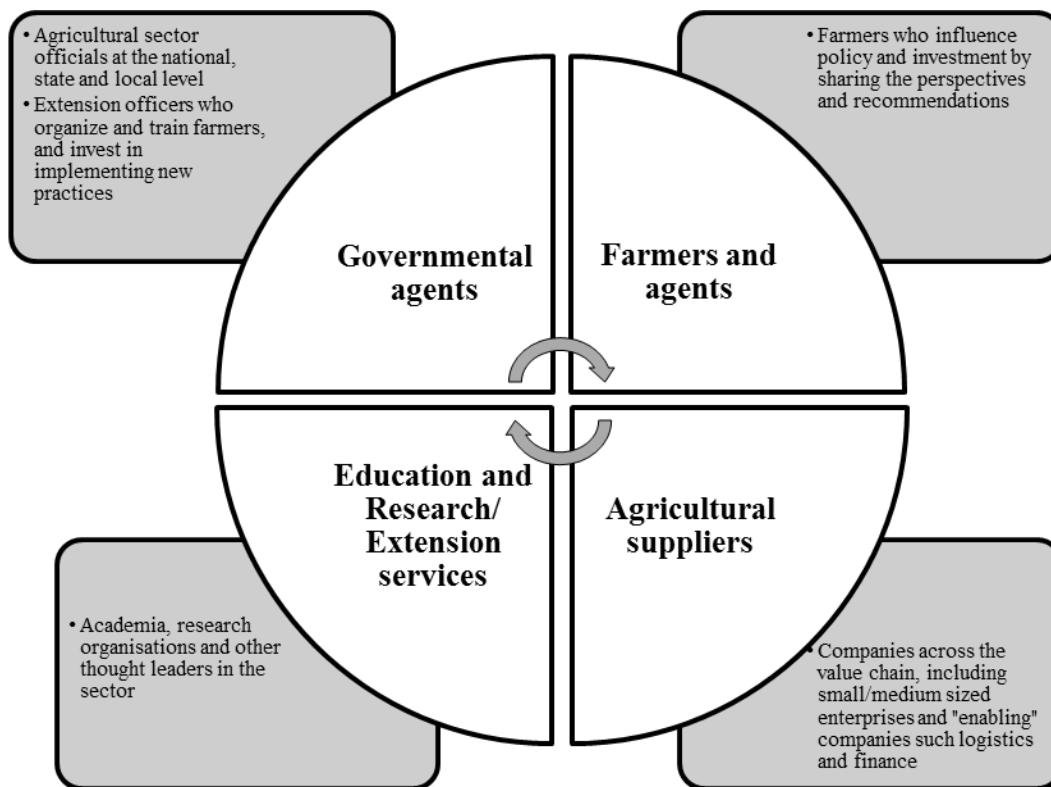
• Agricultural sector officials at the national, state and local level
• Extension officers who organize and train farmers, and invest in implementing new practices

• Farmers who influence policy and investment by sharing the perspectives and recommendations

Governmental agents

Farmers and agents

Education and Research/ Extension services

Agricultural suppliers

• Academia, research organisations and other thought leaders in the sector

• Companies across the value chain, including small/medium sized enterprises and "enabling" companies such logistics and finance